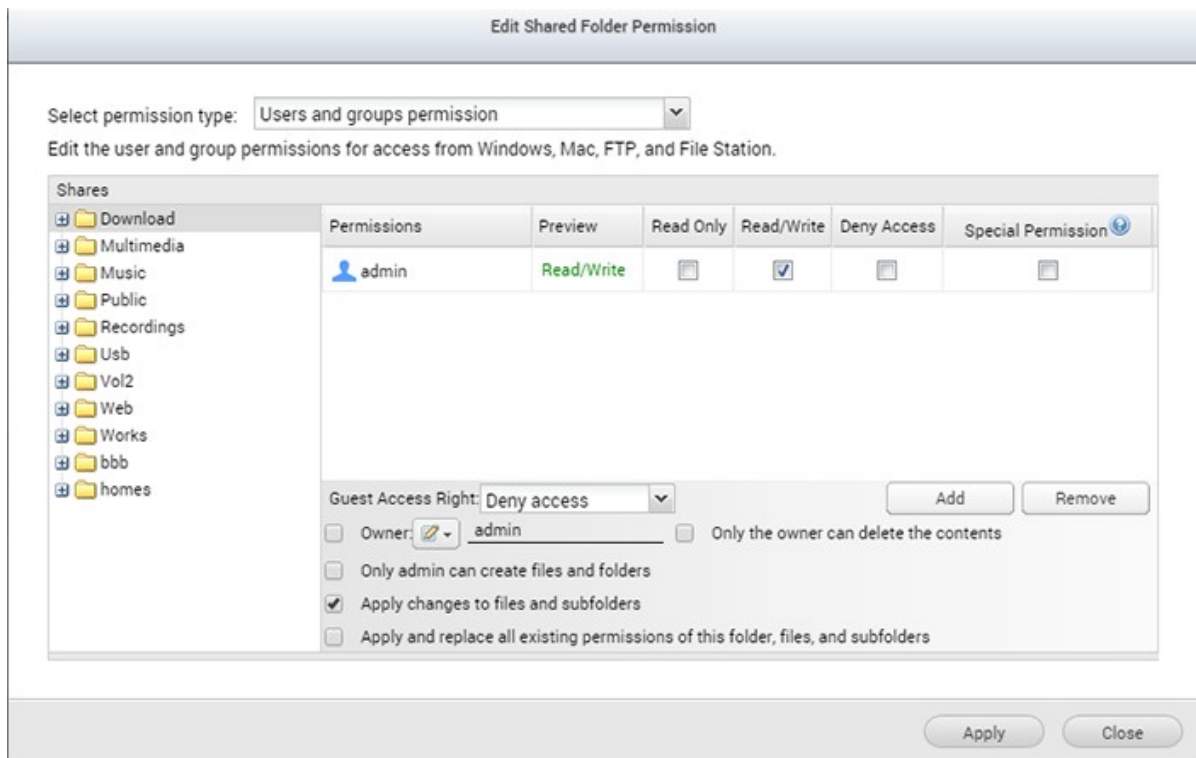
Edit Shared Folder Permission

Select permission type: Users and groups permission

Edit the user and group permissions for access from Windows, Mac, FTP, and File Station.

Shares

Download
Multimedia
Music
Public
Recordings
Usb
Vol2
Web
Works
bbb
homes

| Permissions | Preview | Read Only | Read/Write | Deny Access | Special Permission |
|---|---|---|---|---|---|
| admin | Read/Write | | | | |

Guest Access Right: Deny access

Add

Remove

Owner: admin

Only the owner can delete the contents

Only admin can create files and folders

Apply changes to files and subfolders

Apply and replace all existing permissions of this folder, files, and subfolders

Apply

Close